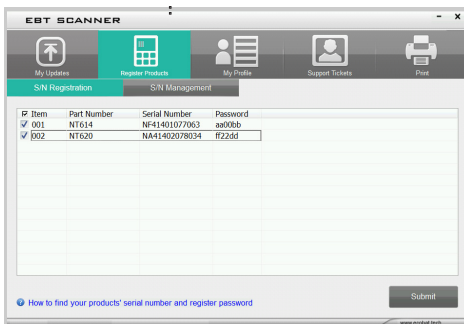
EBT SCANNER

- x

My Updates
Register Products
My Profile
Support Tickets
Print

S/N Registration
S/N Management

| Item | Part Number | Serial Number | Password |
|---|---|---|---|
| 001 | NT614 | NF41401077063 | aa00bb |
| 002 | NT620 | NA41402078034 | ff22dd |

How to find your products' serial number and register password

Submit

www.foxwell.tech